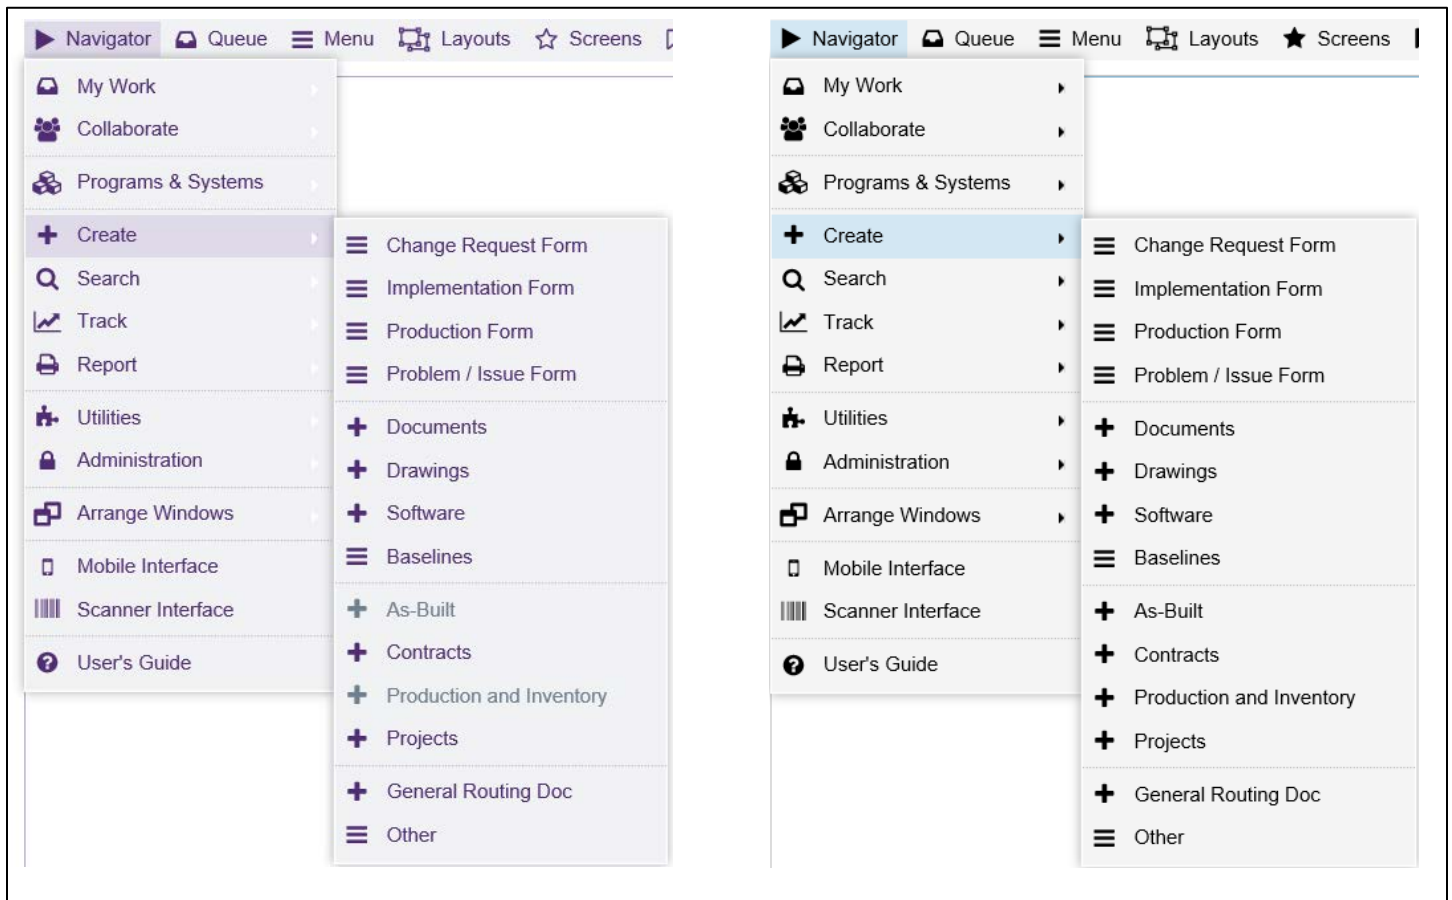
Navigator Queue Menu Layouts Screens

My Work
Collaborate
Programs & Systems
Create
Search
Track
Report
Utilities
Administration
Arrange Windows
Mobile Interface
Scanner Interface
User's Guide

Change Request Form
Implementation Form
Production Form
Problem / Issue Form
Documents
Drawings
Software
Baselines
As-Built
Contracts
Production and Inventory
Projects
General Routing Doc
Other

Navigator Queue Menu Layouts Screens

My Work
Collaborate
Programs & Systems
Create
Search
Track
Report
Utilities
Administration
Arrange Windows
Mobile Interface
Scanner Interface
User's Guide

Change Request Form
Implementation Form
Production Form
Problem / Issue Form
Documents
Drawings
Software
Baselines
As-Built
Contracts
Production and Inventory
Projects
General Routing Doc
Other